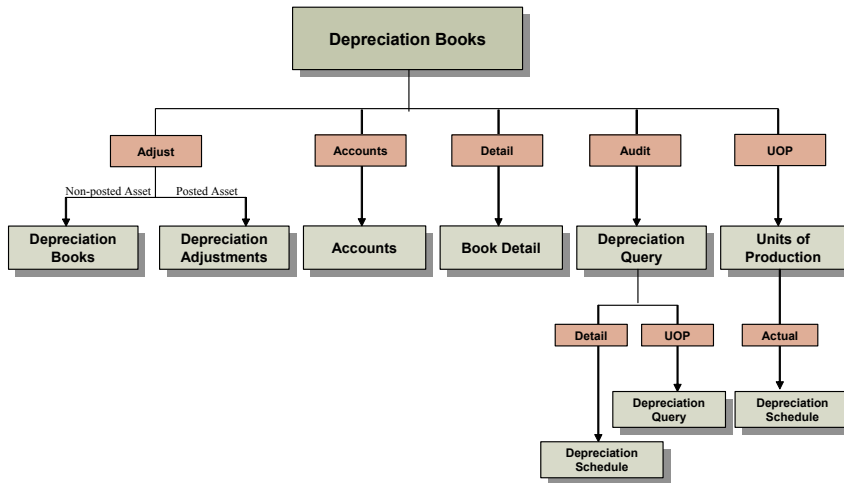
Depreciation Books

Adjust

Non-posted Asset

Posted Asset

Depreciation Books

Depreciation Adjustments

Accounts

Accounts

Detail

Book Detail

Audit

Depreciation Query

Detail

Depreciation Schedule

UOP

Depreciation Query

UOP

Units of Production

Actual

Depreciation Schedule